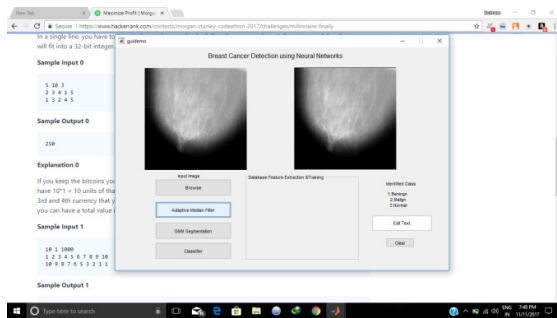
New Tab
Maximize Profit | Morga
Sabbu
Secure | https://www.hackerrank.com/contests/morgan-stanley-codeathon-2017/challenges/millionaire-finally
In a single line, you have to
will fit into a 32-bit integer
Sample Input 0
5 10 3
2 3 4 1 5
1 3 2 4 5
Sample Output 0
250
Explanation 0
If you keep the bitcoins you
have 10*1 = 10 units of tha
3rd and 4th currency that y
you can have a total value
Sample Input 1
10 1 1000
1 2 3 4 5 6 7 8 9 10
10 9 8 7 6 5 3 2 1 1
Sample Output 1
guidemo
Breast Cancer Detection using Neural Networks
Input Image
Browse
Adaptive Median Filter
SVM Segmentation
Classifier
Database Feature Extraction &Training
Identified Class
1.Benings
2.Malign
3.Normal
Edit Text
Clear
Type here to search
ENG IN
7:40 PM
11/11/2017